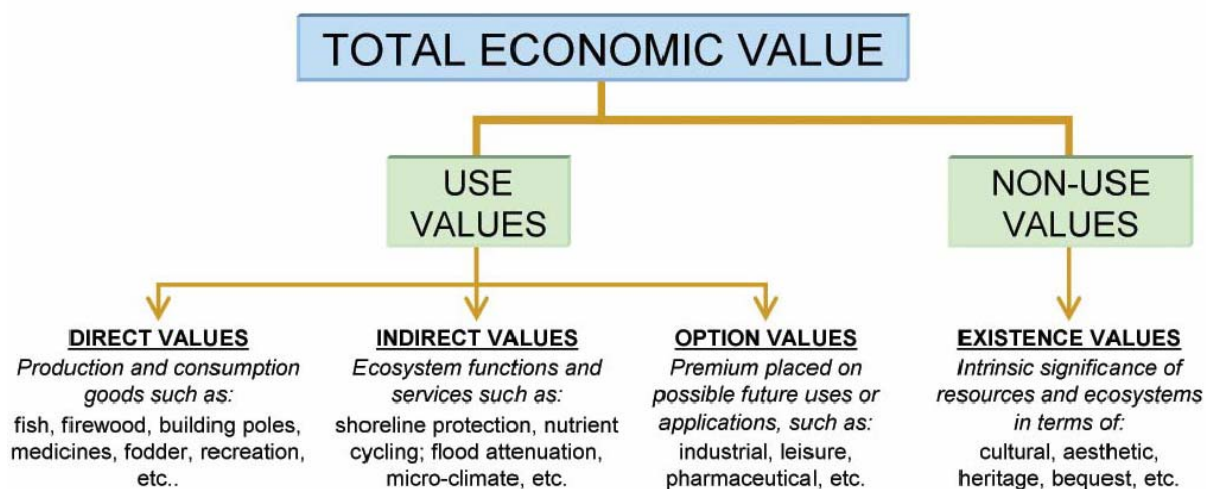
TOTAL ECONOMIC VALUE

USE VALUES

NON-USE VALUES

DIRECT VALUES
Production and consumption goods such as:
fish, firewood, building poles, medicines, fodder, recreation, etc..

INDIRECT VALUES
Ecosystem functions and services such as:
shoreline protection, nutrient cycling; flood attenuation, micro-climate, etc.

OPTION VALUES
Premium placed on possible future uses or applications, such as:
industrial, leisure, pharmaceutical, etc.

EXISTENCE VALUES
Intrinsic significance of resources and ecosystems in terms of:
cultural, aesthetic, heritage, bequest, etc.